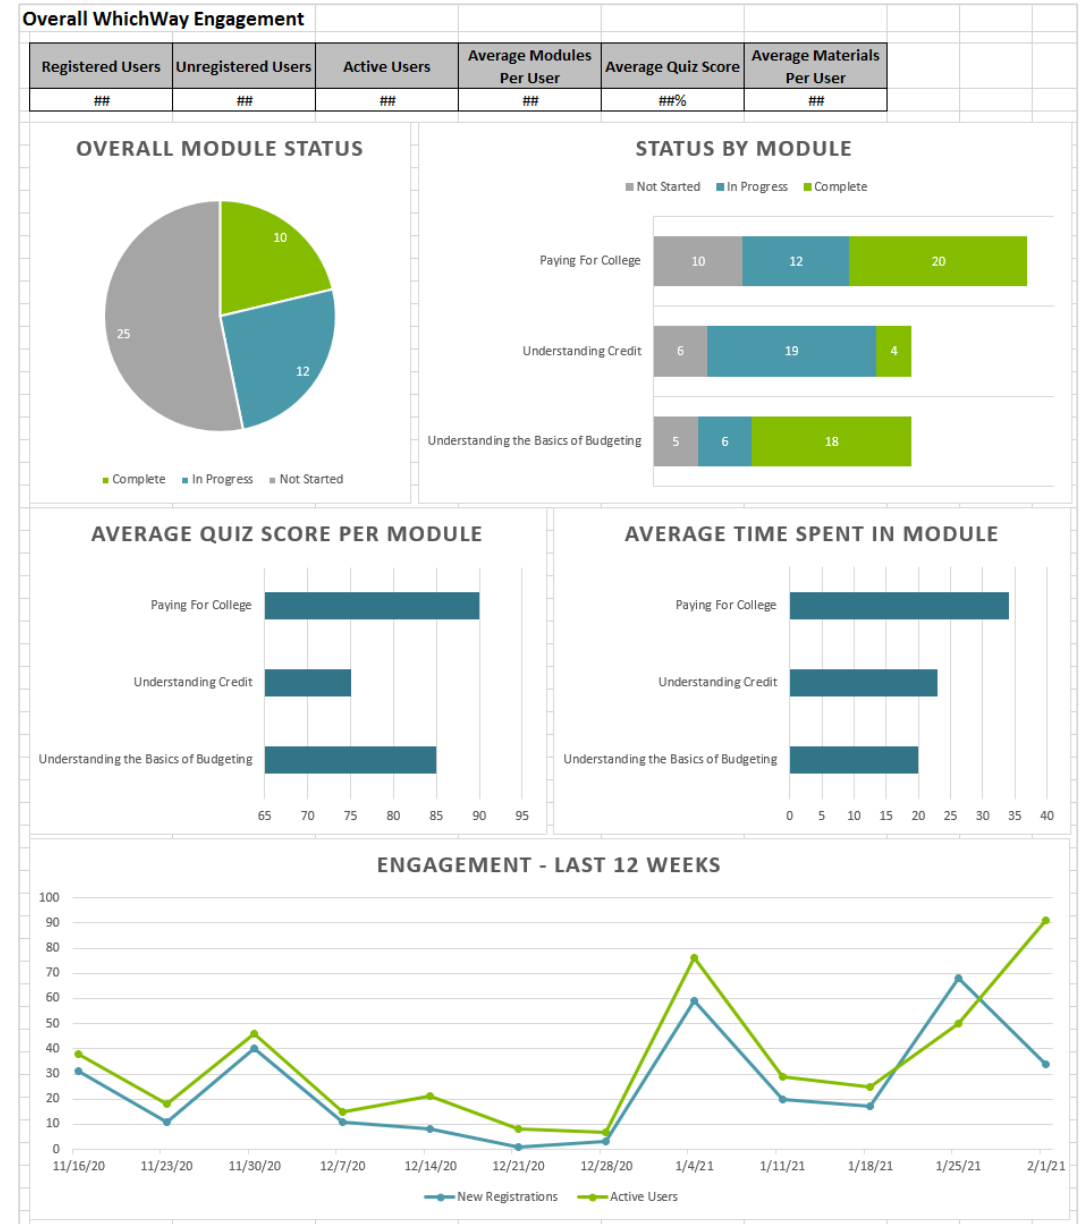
Overall WhichWay Engagement

| Registered Users | Unregistered Users | Active Users | Average Modules Per User | Average Quiz Score | Average Materials Per User |
|---|---|---|---|---|---|
| ## | ## | ## | ## | ##% | ## |

OVERALL MODULE STATUS

10
12
25

Complete In Progress Not Started

STATUS BY MODULE

Not Started In Progress Complete

Paying For College 10 12 20
Understanding Credit 6 19 4
Understanding the Basics of Budgeting 5 6 18

AVERAGE QUIZ SCORE PER MODULE

Paying For College
Understanding Credit
Understanding the Basics of Budgeting

65 70 75 80 85 90 95

AVERAGE TIME SPENT IN MODULE

Paying For College
Understanding Credit
Understanding the Basics of Budgeting

0 5 10 15 20 25 30 35 40

ENGAGEMENT - LAST 12 WEEKS

100
90
80
70
60
50
40
30
20
10
0

11/16/20 11/23/20 11/30/20 12/7/20 12/14/20 12/21/20 12/28/20 1/4/21 1/11/21 1/18/21 1/25/21 2/1/21

New Registrations Active Users